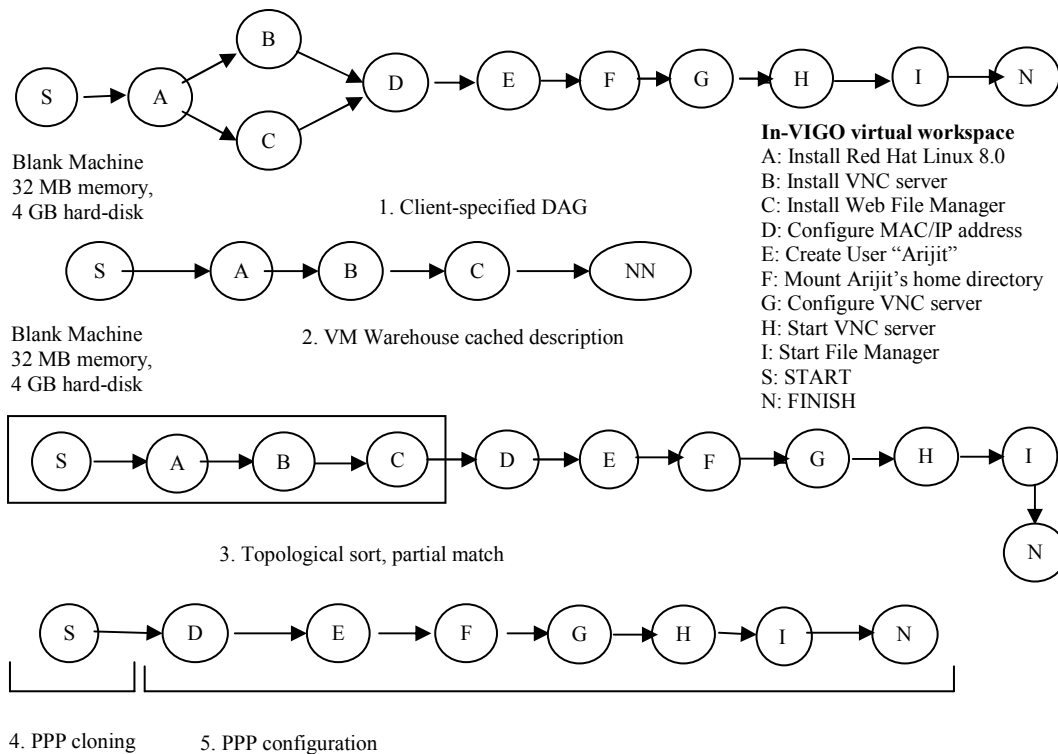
S A B C D E F G H I N

Blank Machine
32 MB memory,
4 GB hard-disk

1. Client-specified DAG

In-VIGO virtual workspace
A: Install Red Hat Linux 8.0
B: Install VNC server
C: Install Web File Manager
D: Configure MAC/IP address
E: Create User "Arijit"
F: Mount Arijit's home directory
G: Configure VNC server
H: Start VNC server
I: Start File Manager
S: START
N: FINISH

S A B C NN

Blank Machine
32 MB memory,
4 GB hard-disk

2. VM Warehouse cached description

S A B C D E F G H I N

3. Topological sort, partial match

S D E F G H I N

4. PPP cloning

5. PPP configuration